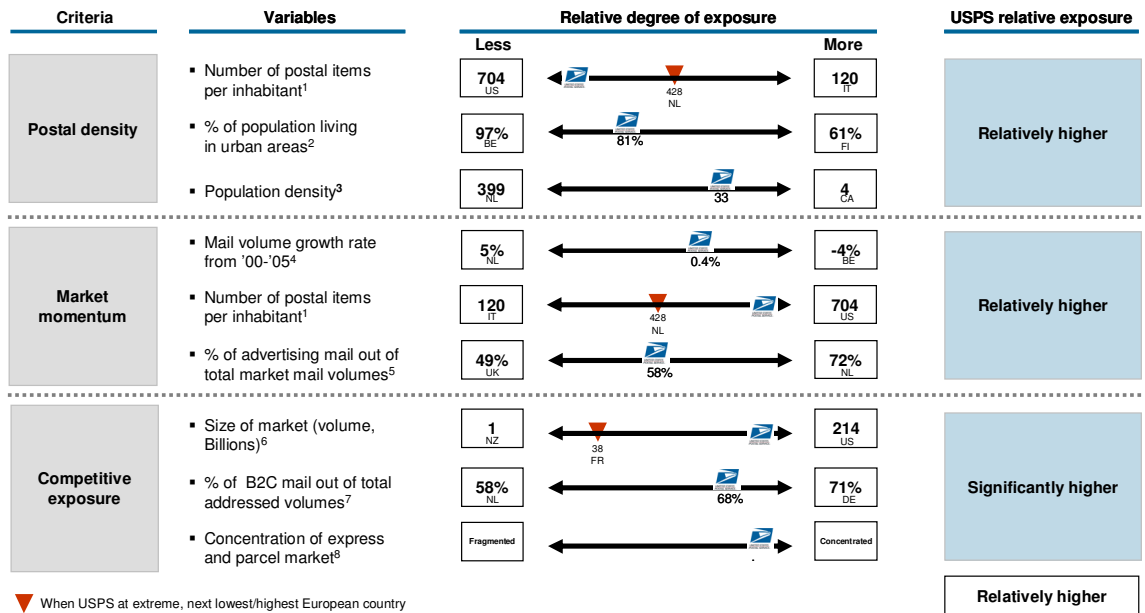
| Criteria | Variables | Less | Relative degree of exposure | More | USPS relative exposure |
|---|---|---|---|---|---|
| Postal density | ▪ Number of postal items per inhabitant$^1$ | 704 US | 428 NL | 120 IT | Relatively higher |
| | ▪ % of population living in urban areas$^2$ | 97% BE | 81% | 61% FI | |
| | ▪ Population density$^3$ | 399 NL | 33 | 4 CA | |
| Market momentum | ▪ Mail volume growth rate from '00-'05$^4$ | 5% NL | 0.4% | -4% BE | Relatively higher |
| | ▪ Number of postal items per inhabitant$^1$ | 120 IT | 428 NL | 704 US | |
| | ▪ % of advertising mail out of total market mail volumes$^5$ | 49% UK | 58% | 72% NL | |
| Competitive exposure | ▪ Size of market (volume, Billions)$^6$ | 1 NZ | 38 FR | 214 US | Significantly higher |
| | ▪ % of B2C mail out of total addressed volumes$^7$ | 58% NL | 68% | 71% DE | |
| | ▪ Concentration of express and parcel market$^8$ | Fragmented | | Concentrated | |

When USPS at extreme, next lowest/highest European country

Relatively higher